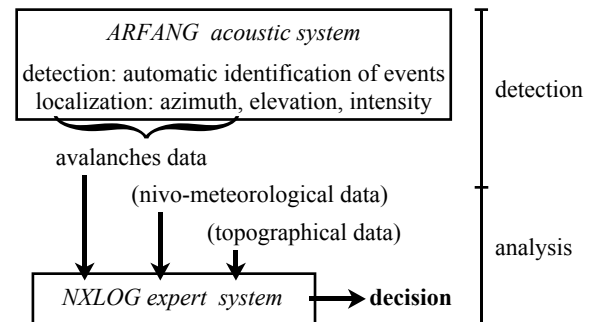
ARFANG acoustic system

detection: automatic identification of events
localization: azimuth, elevation, intensity

detection

avalanches data

(nivo-meteorological data)

(topographical data)

analysis

NXLOG expert system

decision